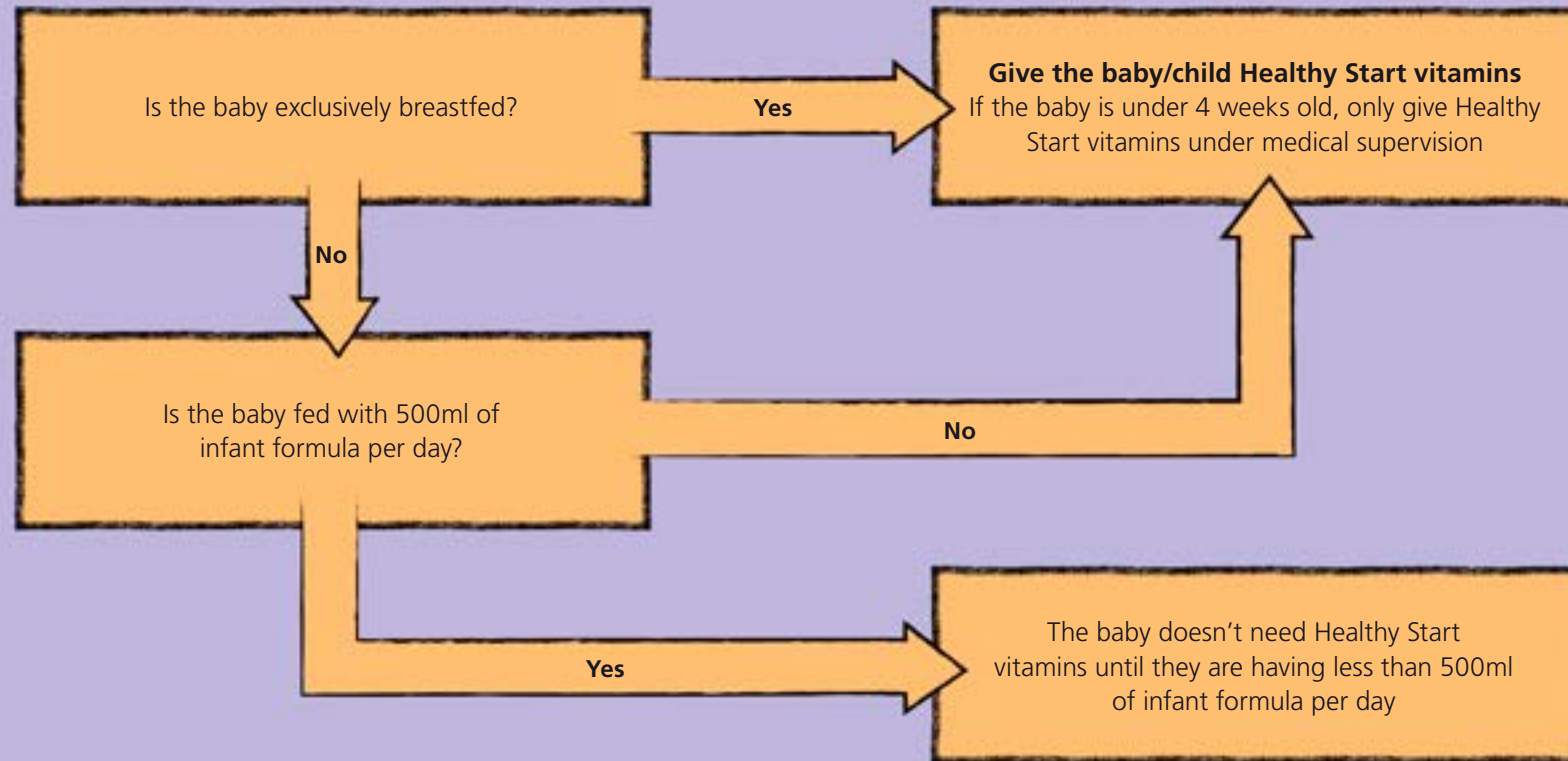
Is the baby exclusively breastfed?

Yes

**Give the baby/child Healthy Start vitamins**
If the baby is under 4 weeks old, only give Healthy Start vitamins under medical supervision

No

Is the baby fed with 500ml of infant formula per day?

No

Yes

The baby doesn’t need Healthy Start vitamins until they are having less than 500ml of infant formula per day